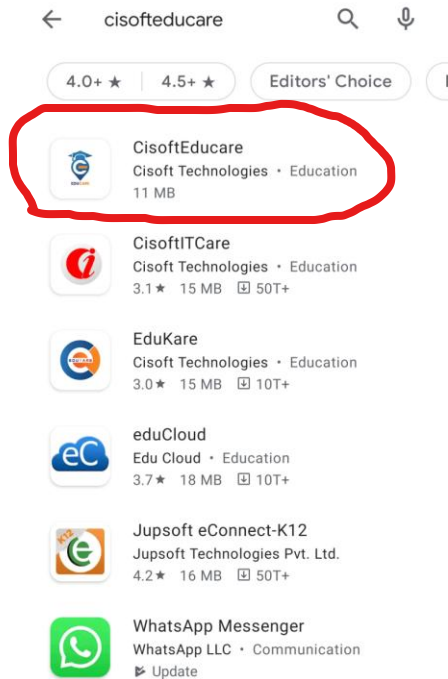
← cisofteducare

4.0+ ★ | 4.5+ ★ Editors' Choice

CisoftEducare
Cisoft Technologies • Education
11 MB

CisoftITCare
Cisoft Technologies • Education
3.1★ 15 MB 50T+

EduKare
Cisoft Technologies • Education
3.0★ 15 MB 10T+

eduCloud
Edu Cloud • Education
3.7★ 18 MB 10T+

Jupsoft eConnect-K12
Jupsoft Technologies Pvt. Ltd.
4.2★ 16 MB 50T+

WhatsApp Messenger
WhatsApp LLC • Communication
Update